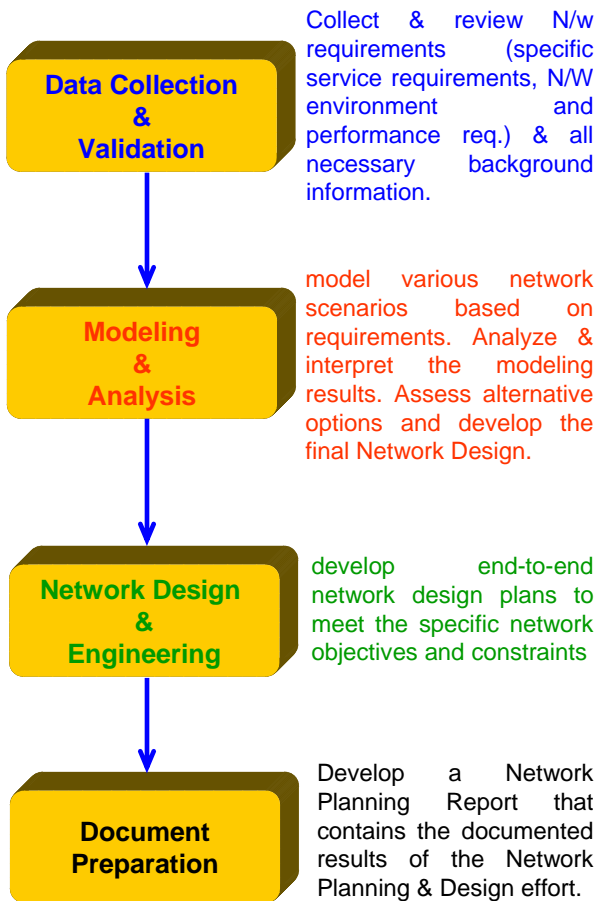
Data Collection & Validation

Collect & review N/w requirements (specific service requirements, N/W environment and performance req.) & all necessary background information.

Modeling & Analysis

model various network scenarios based on requirements. Analyze & interpret the modeling results. Assess alternative options and develop the final Network Design.

Network Design & Engineering

develop end-to-end network design plans to meet the specific network objectives and constraints

Document Preparation

Develop a Network Planning Report that contains the documented results of the Network Planning & Design effort.